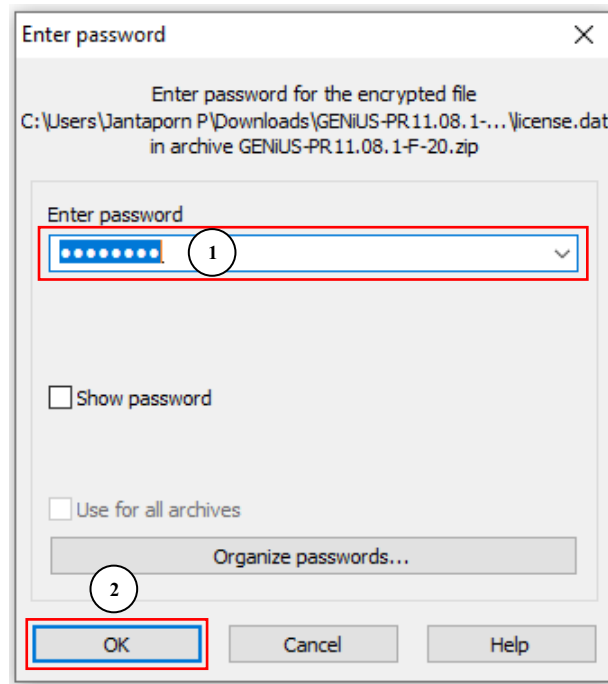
Enter password

Enter password for the encrypted file
C:\Users\Jantaporn P\Downloads\GENiUS-PR11.08.1-...\license.dat
in archive GENiUS-PR11.08.1-F-20.zip

Enter password
••••••••

1

Show password

Use for all archives

Organize passwords...

2

OK

Cancel

Help